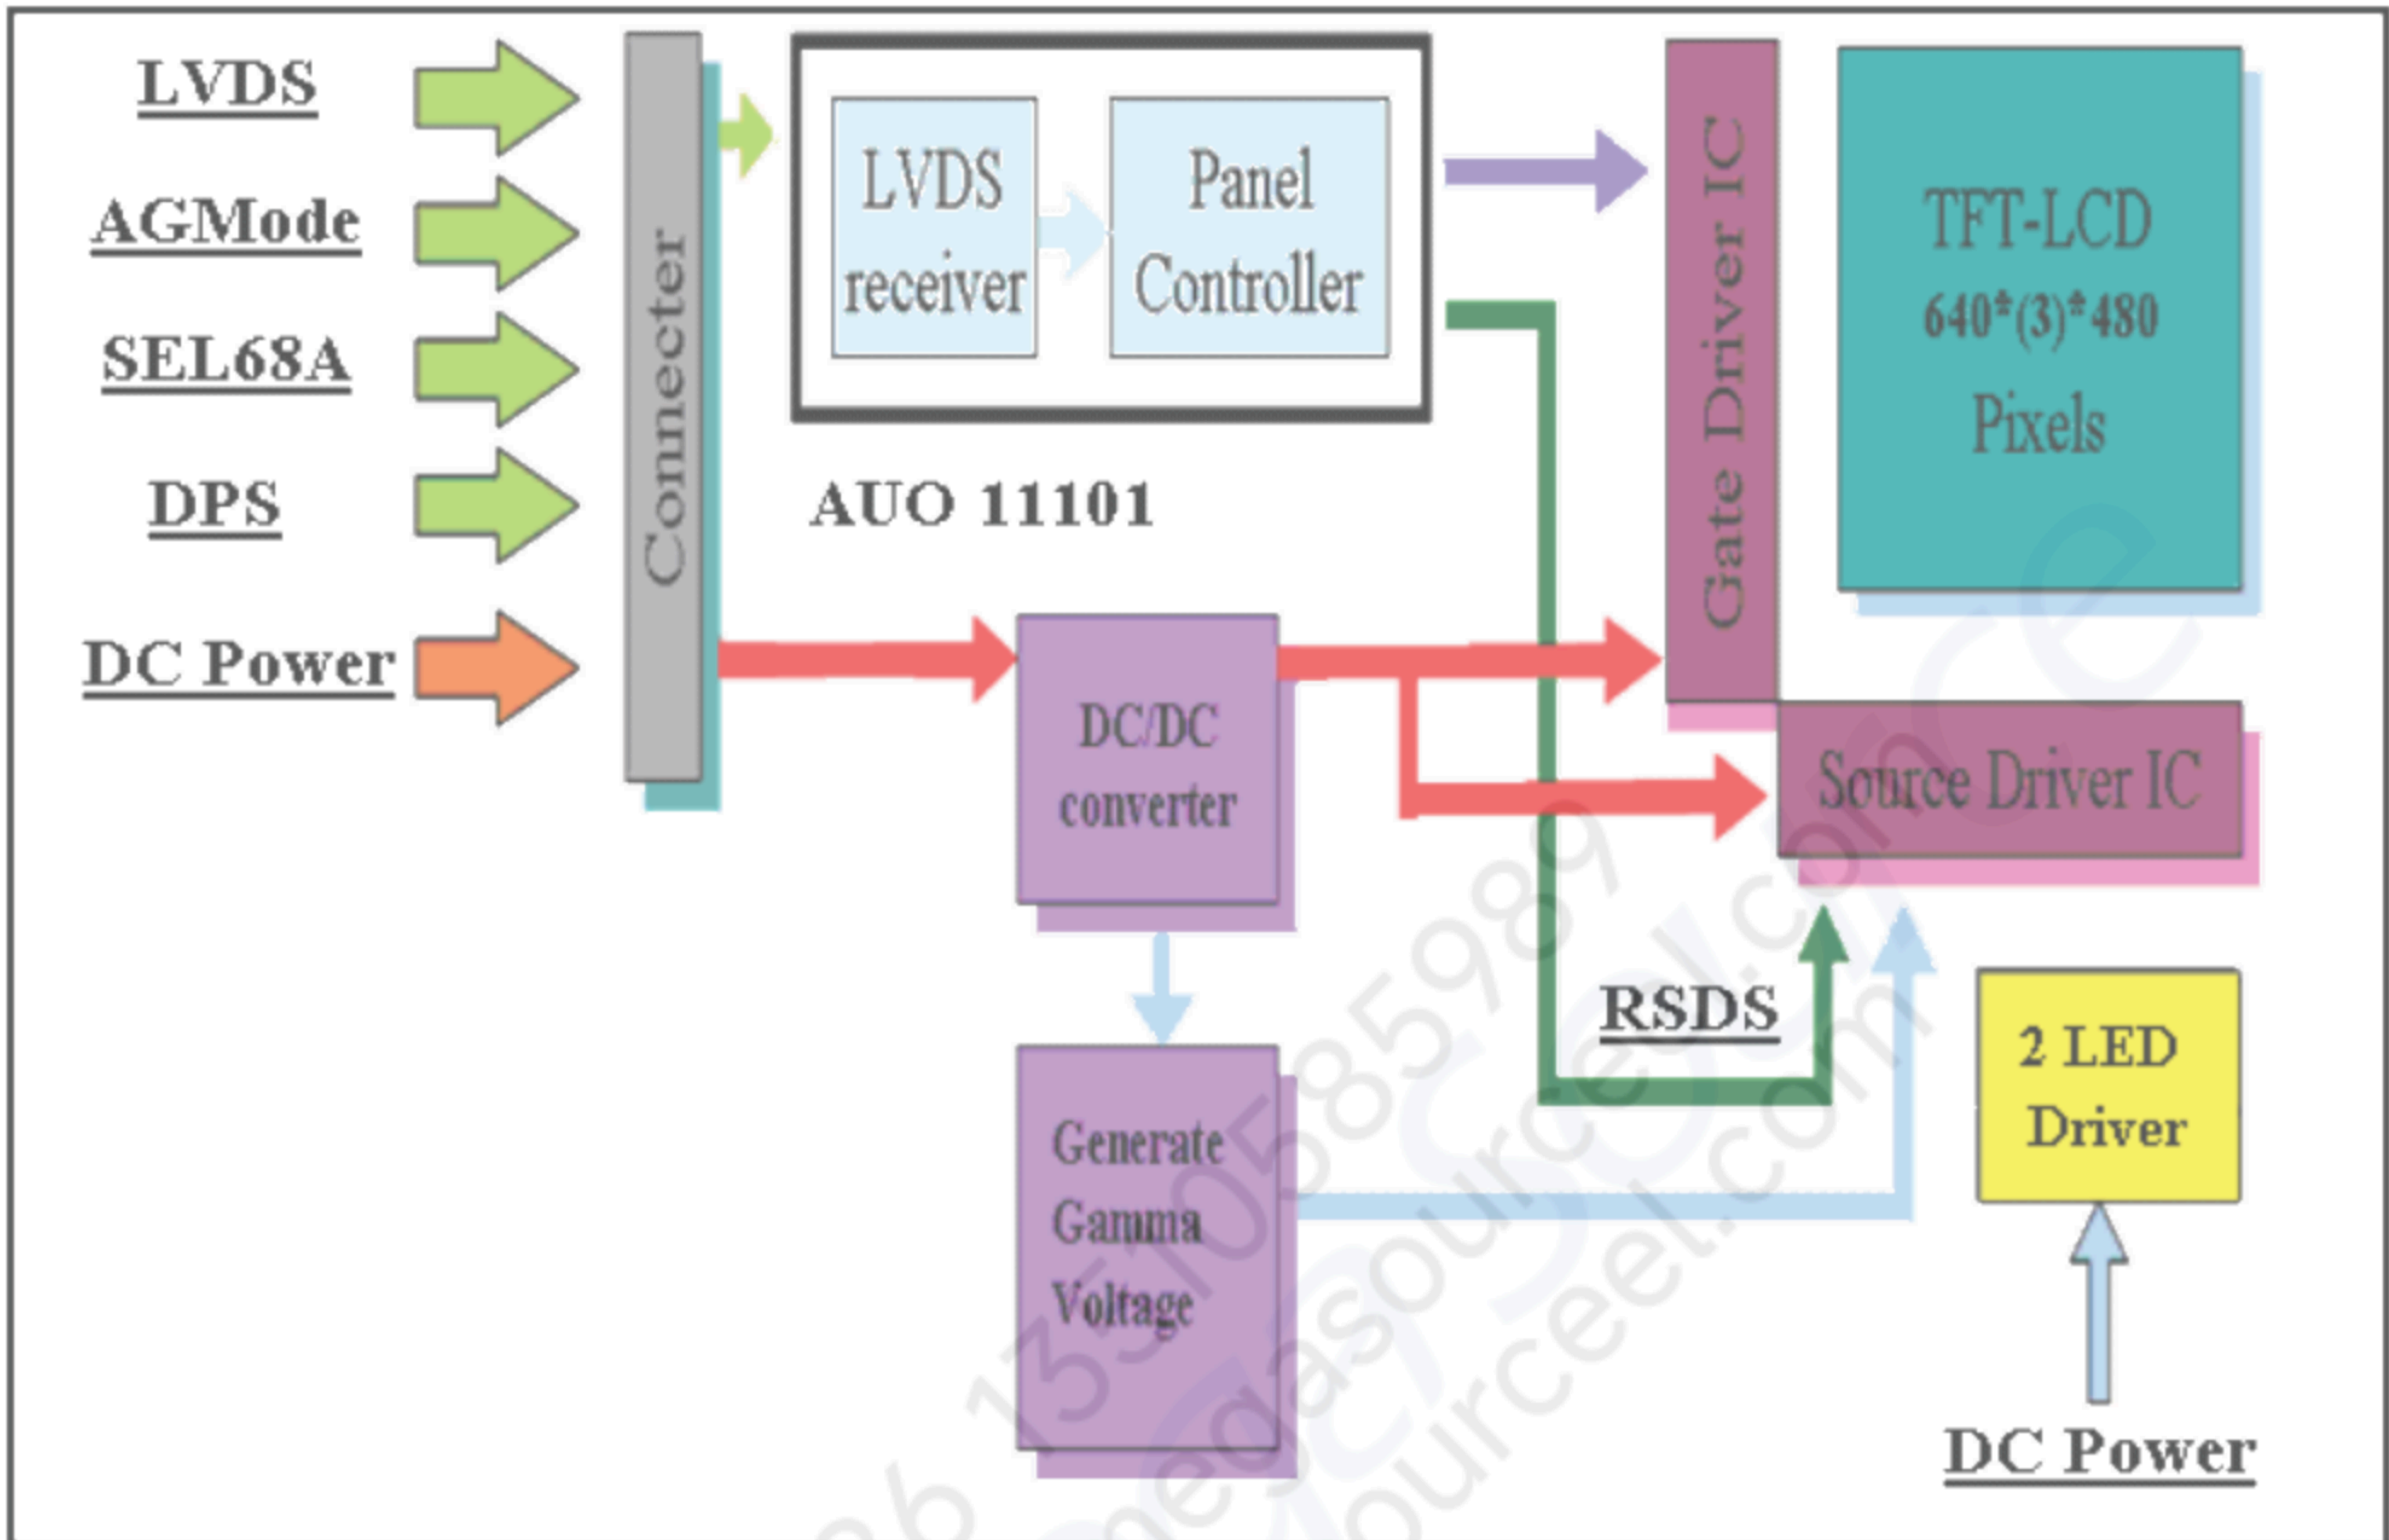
LVDS

AGMode

SEL68A

DPS

DC Power

Connecter

LVDS receiver

Panel Controller

AUO 11101

Gate Driver IC

TFT-LCD 640*(3)*480 Pixels

DC/DC converter

Source Driver IC

Generate Gamma Voltage

RSDS

2 LED Driver

DC Power

86 13510585989
mediasourceel.com
sourceel.com